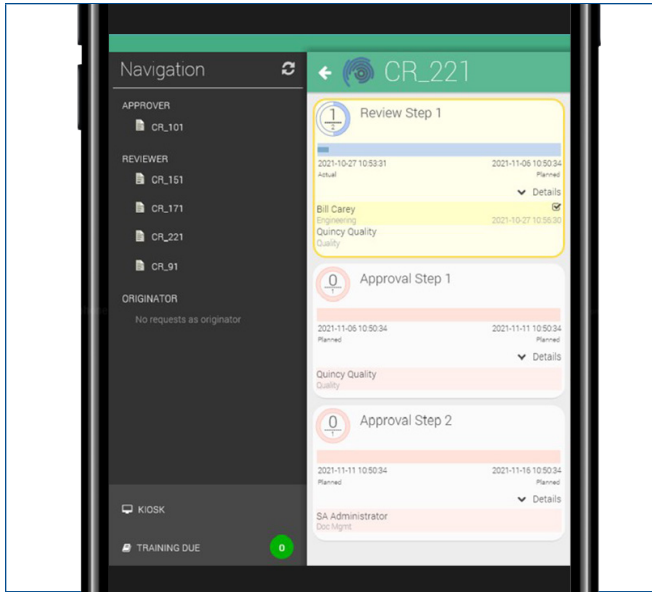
Navigation

APPROVER

CR_101

REVIEWER

CR_151

CR_171

CR_221

CR_91

ORIGINATOR

No requests as originator

KIOSK

TRAINING DUE

0

CR_221

$\frac{1}{2}$

Review Step 1

2021-10-27 10:53:31
Actual

2021-11-06 10:50:34
Planned

Details

Bill Carey
Engineering

2021-10-27 10:56:30

Quincy Quality
Quality

$\frac{0}{1}$

Approval Step 1

2021-11-06 10:50:34
Planned

2021-11-11 10:50:34
Planned

Details

Quincy Quality
Quality

$\frac{0}{1}$

Approval Step 2

2021-11-11 10:50:34
Planned

2021-11-16 10:50:34
Planned

Details

SA Administrator
Doc Mgmt